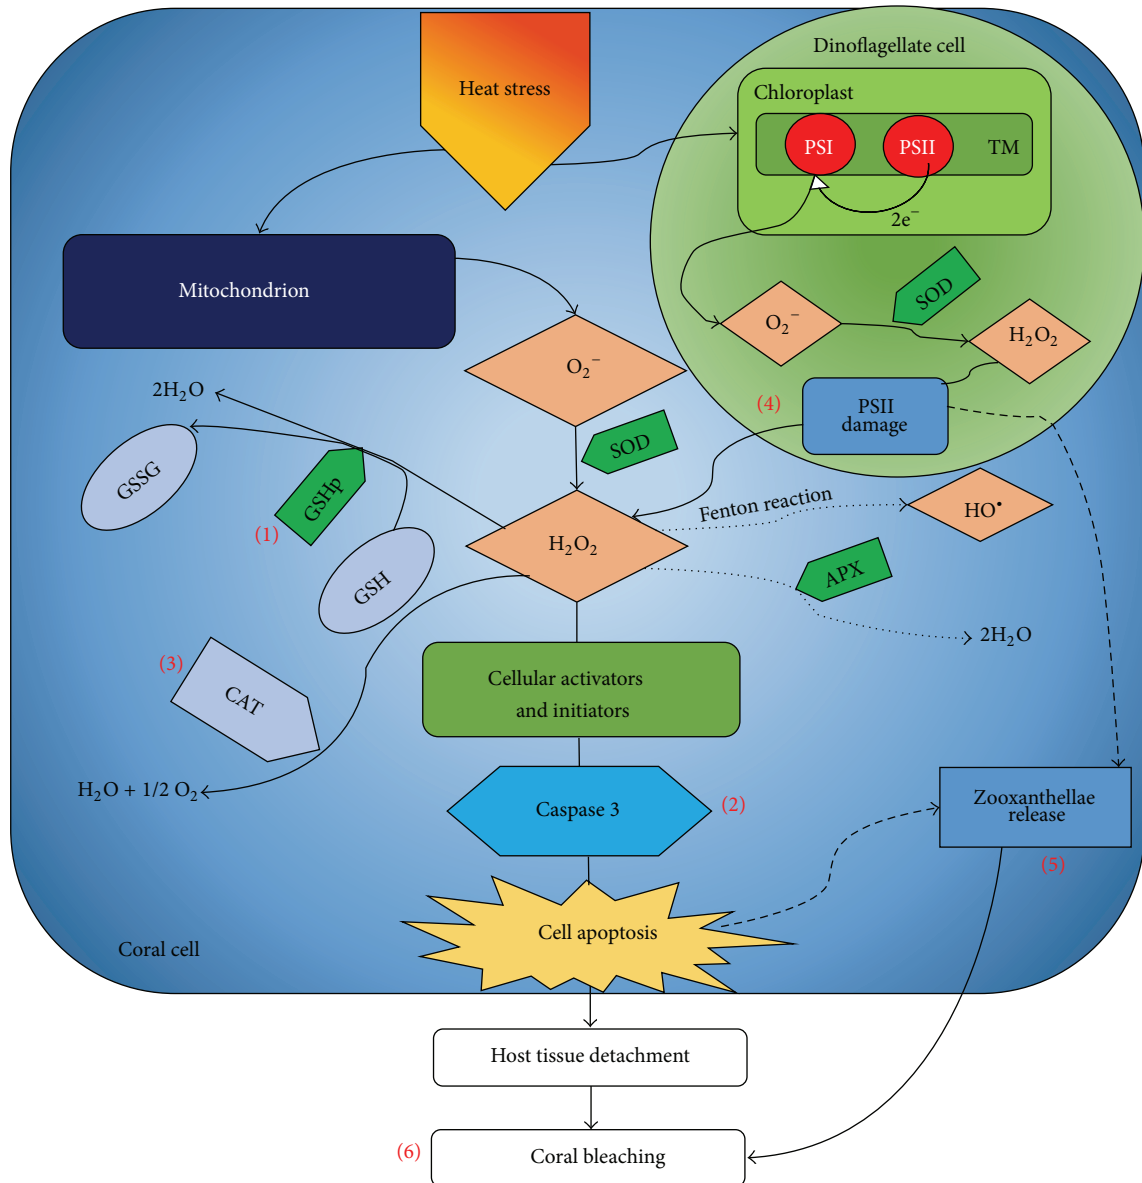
Heat stress

Dinoflagellate cell

Chloroplast

PSI

PSII

TM

$2e^-$

$O_2^-$

SOD

$H_2O_2$

(4)

PSII damage

Mitochondrion

$O_2^-$

$2H_2O$

SOD

GSSG

GSHp

(1)

GSH

$H_2O_2$

Fenton reaction

$HO^\bullet$

APX

$2H_2O$

(3)

CAT

Cellular activators and initiators

$H_2O + 1/2\ O_2$

Caspase 3

(2)

Zooxanthellae release

(5)

Coral cell

Cell apoptosis

Host tissue detachment

(6)

Coral bleaching